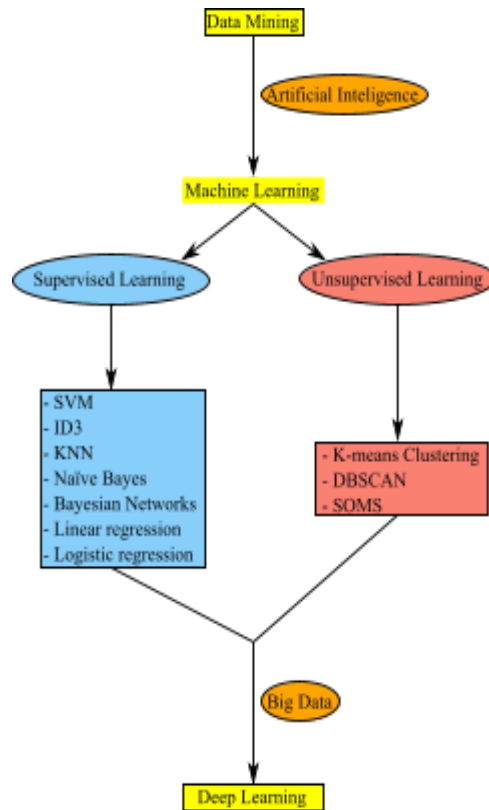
Data Mining

Artificial Inteligence

Machine Learning

Supervised Learning

Unsupervised Learning

- SVM
- ID3
- KNN
- Naïve Bayes
- Bayesian Networks
- Linear regression
- Logistic regression

- K-means Clustering
- DBSCAN
- SOMS

Big Data

Deep Learning